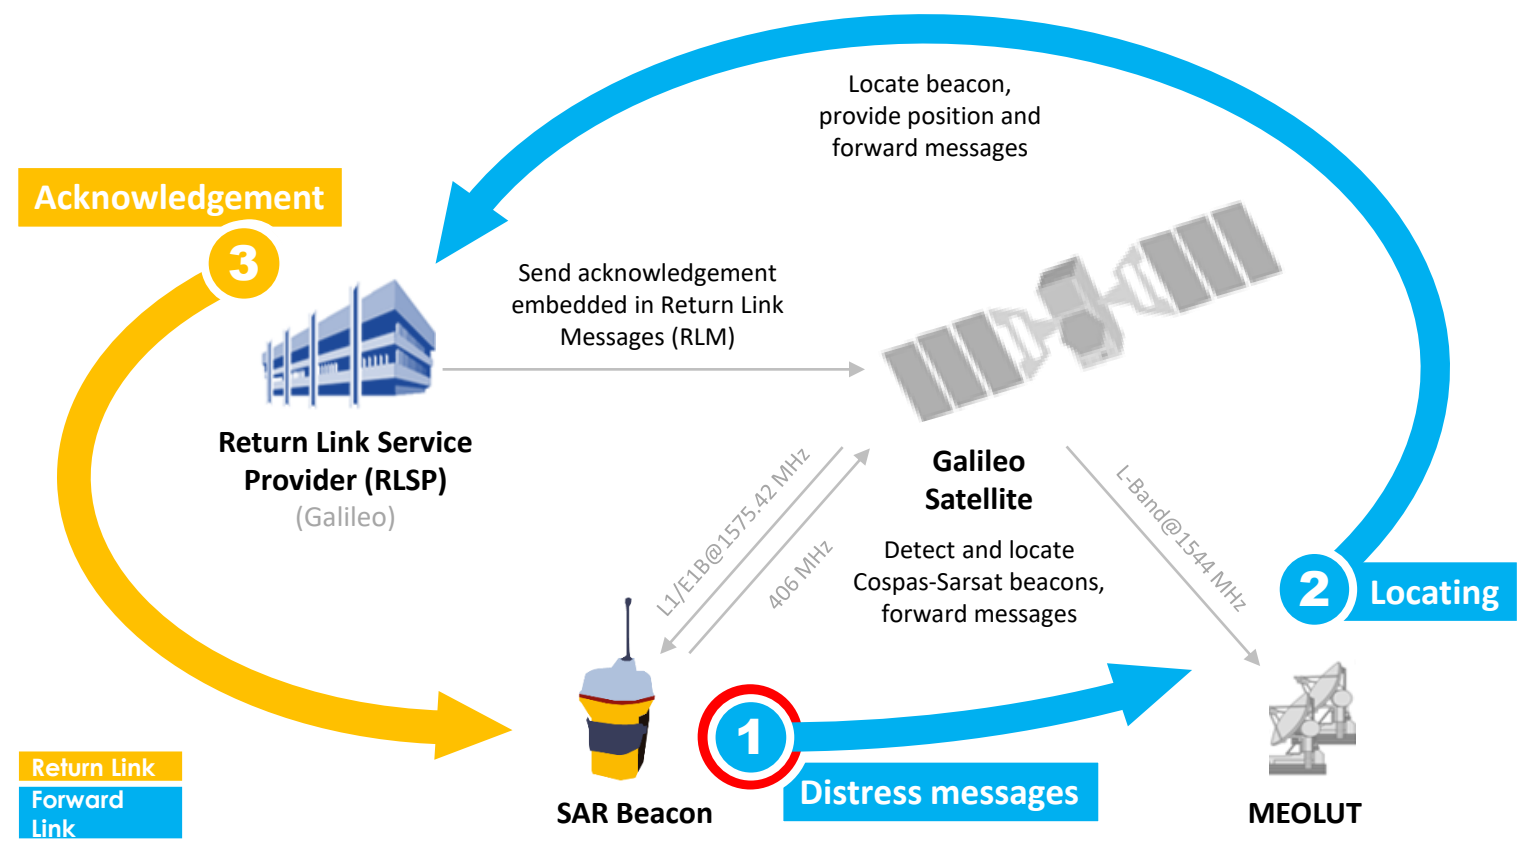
Locate beacon, provide position and forward messages

Acknowledgement

3

Send acknowledgement embedded in Return Link Messages (RLM)

Return Link Service Provider (RLSP)

(Galileo)

L1/E1B@1575.42 MHz

406 MHz

Galileo Satellite

Detect and locate Cospas-Sarsat beacons, forward messages

L-Band@1544 MHz

2

Locating

1

Distress messages

SAR Beacon

MEOLUT

Return Link

Forward Link